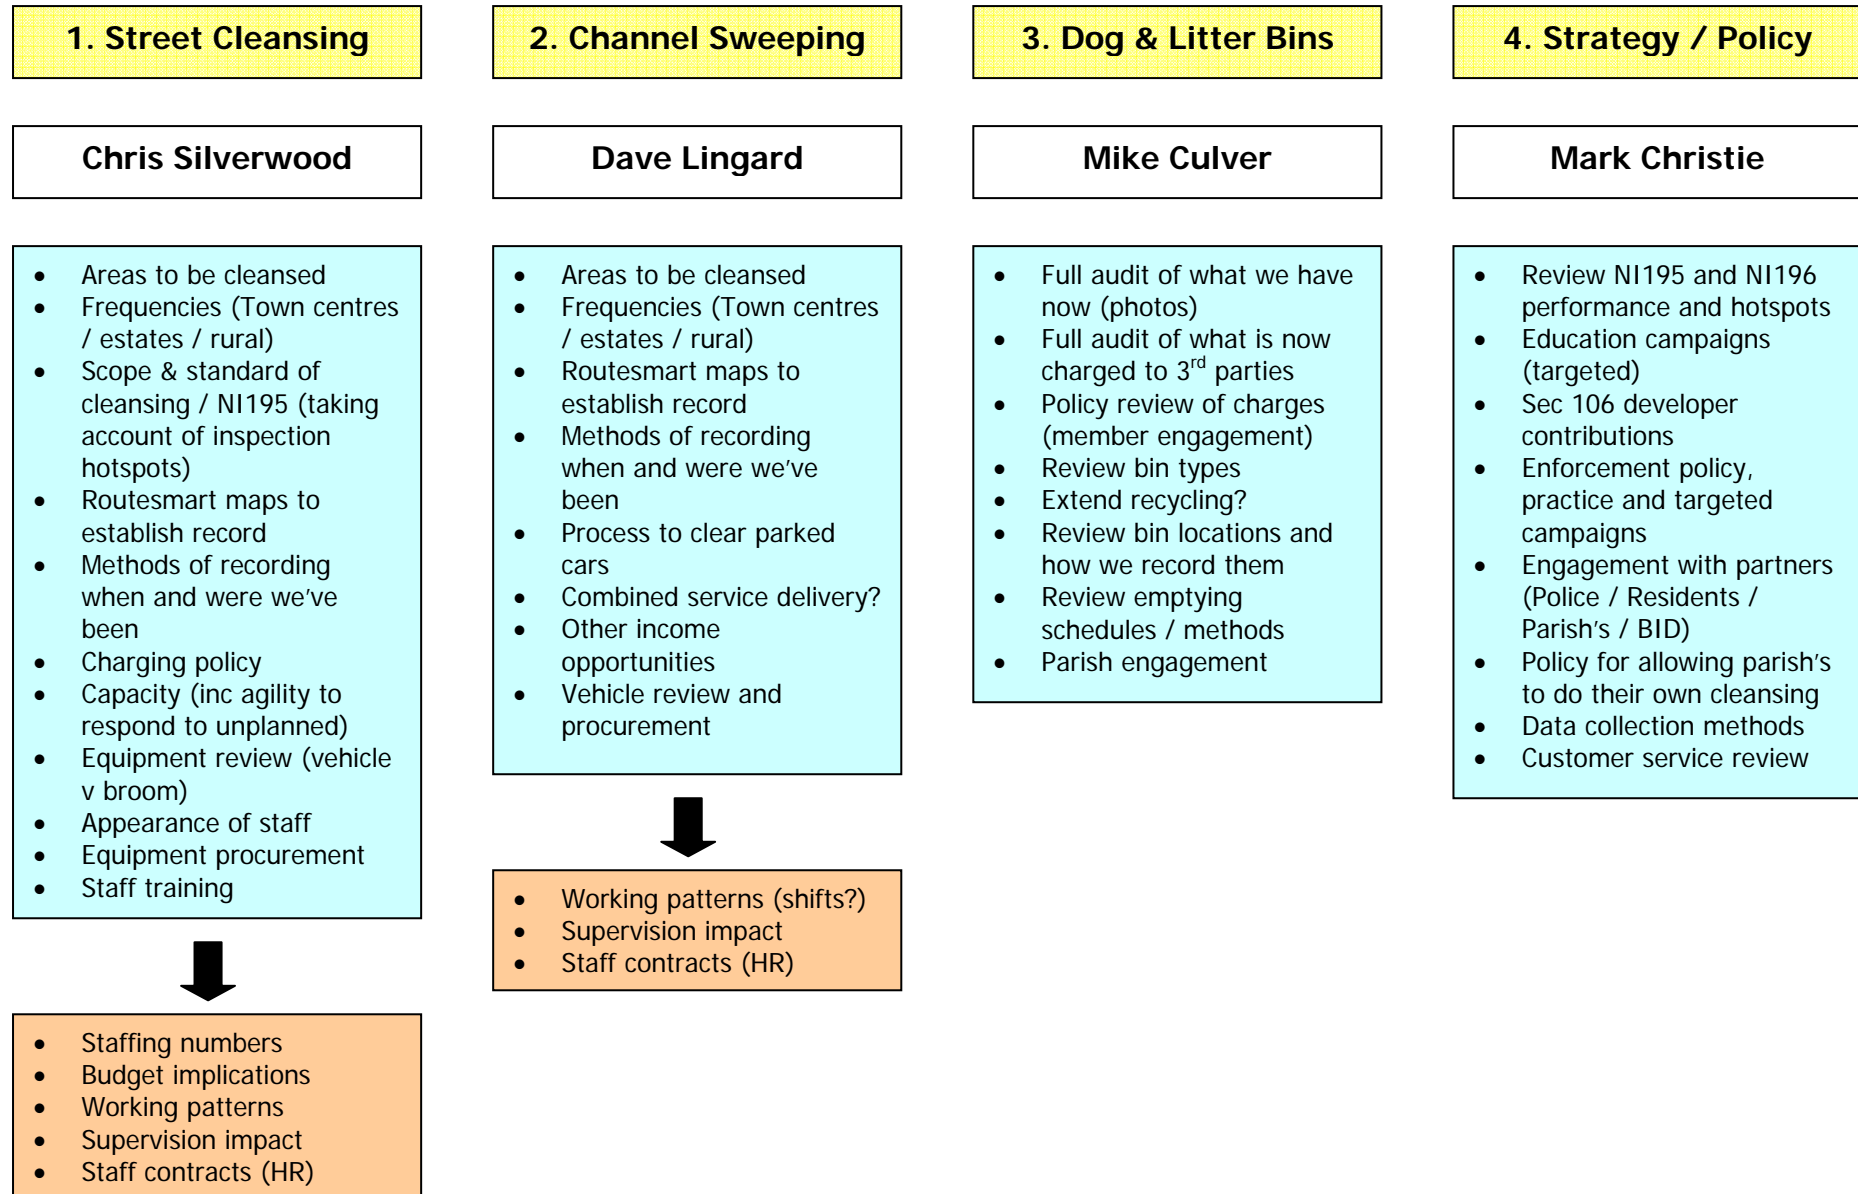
1. Street Cleansing

Chris Silverwood

- Areas to be cleansed
- Frequencies (Town centres / estates / rural)
- Scope & standard of cleansing / NI195 (taking account of inspection hotspots)
- Routesmart maps to establish record
- Methods of recording when and were we've been
- Charging policy
- Capacity (inc agility to respond to unplanned)
- Equipment review (vehicle v broom)
- Appearance of staff
- Equipment procurement
- Staff training

- Staffing numbers
- Budget implications
- Working patterns
- Supervision impact
- Staff contracts (HR)

2. Channel Sweeping

Dave Lingard

- Areas to be cleansed
- Frequencies (Town centres / estates / rural)
- Routesmart maps to establish record
- Methods of recording when and were we've been
- Process to clear parked cars
- Combined service delivery?
- Other income opportunities
- Vehicle review and procurement

- Working patterns (shifts?)
- Supervision impact
- Staff contracts (HR)

3. Dog & Litter Bins

Mike Culver

- Full audit of what we have now (photos)
- Full audit of what is now charged to $3^{rd}$ parties
- Policy review of charges (member engagement)
- Review bin types
- Extend recycling?
- Review bin locations and how we record them
- Review emptying schedules / methods
- Parish engagement

4. Strategy / Policy

Mark Christie

- Review NI195 and NI196 performance and hotspots
- Education campaigns (targeted)
- Sec 106 developer contributions
- Enforcement policy, practice and targeted campaigns
- Engagement with partners (Police / Residents / Parish's / BID)
- Policy for allowing parish's to do their own cleansing
- Data collection methods
- Customer service review